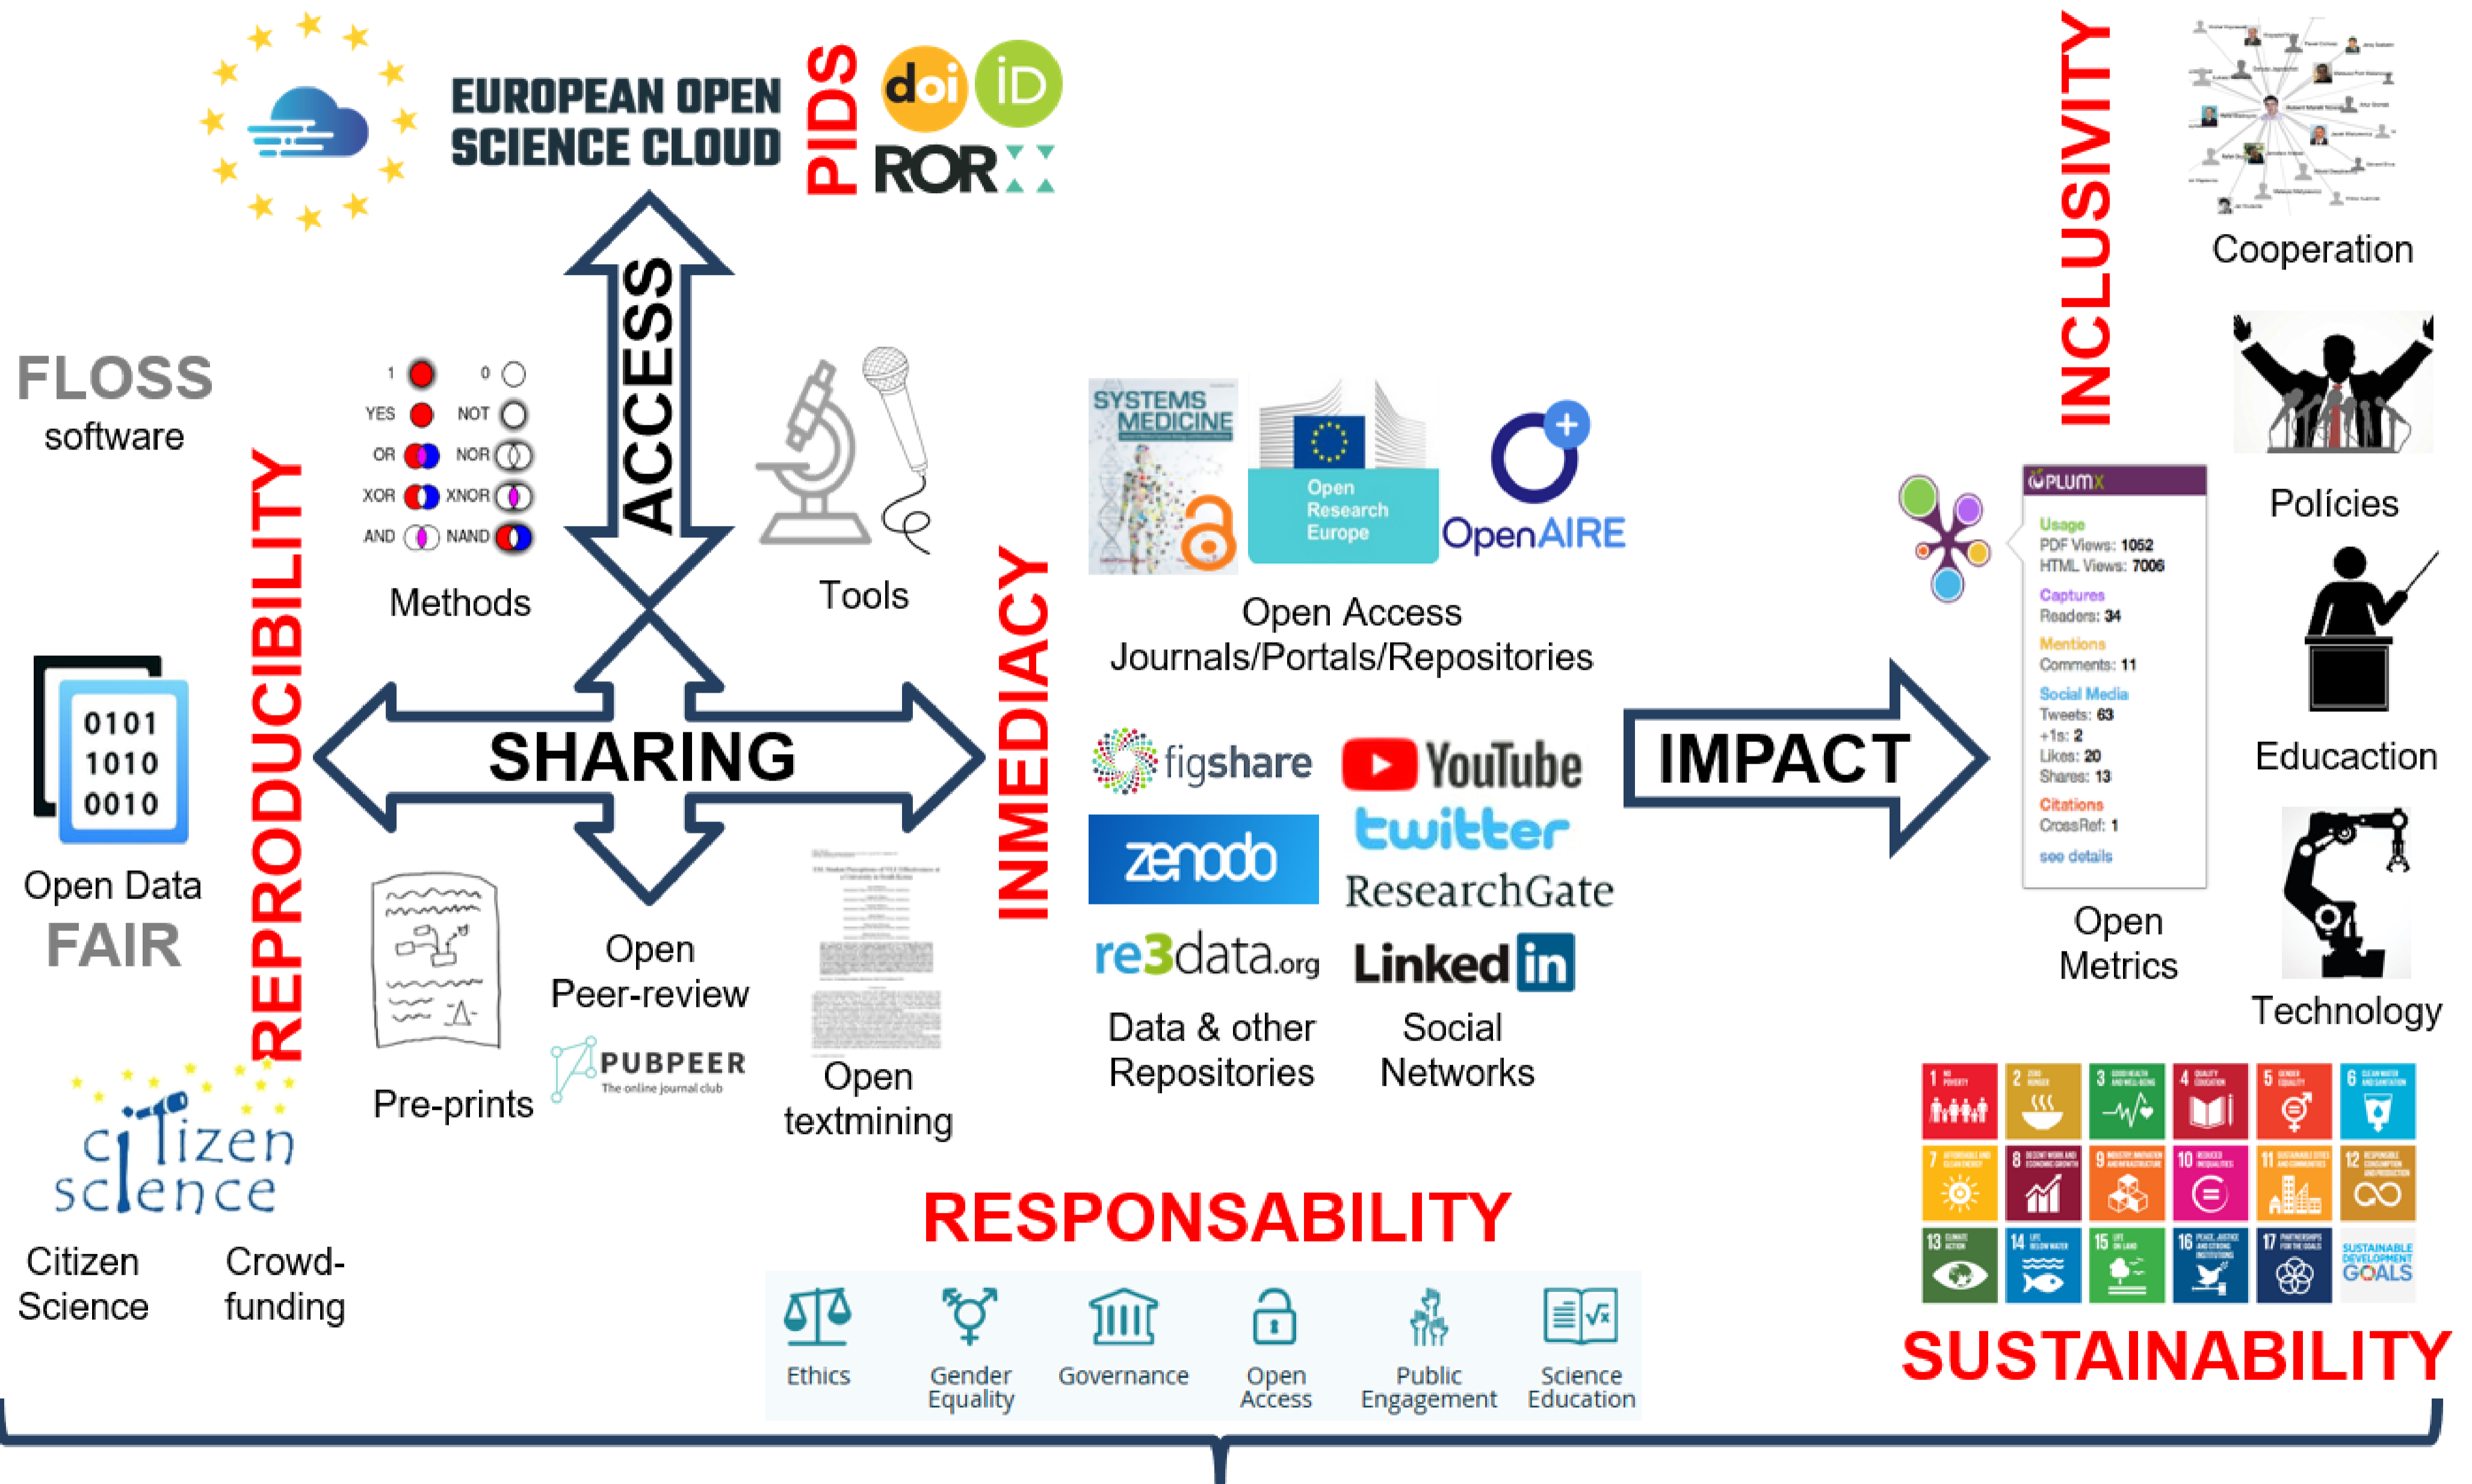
EUROPEAN OPEN SCIENCE CLOUD

PIDS

doi iD

ROR

INCLUSIVITY

Cooperation

FLOSS
software

1 0
YES NOT
OR NOR
XOR XNOR
AND NAND

Methods

ACCESS

Tools

REPRODUCIBILITY

SYSTEMS MEDICINE

Open Research Europe

OpenAIRE

Open Access
Journals/Portals/Repositories

Polícies

PLUMX
Usage
PDF Views: 1052
HTML Views: 7006
Captures
Readers: 34
Mentions
Comments: 11
Social Media
Tweets: 63
+1s: 2
Likes: 20
Shares: 13
Citations
CrossRef: 1
see details

Educaction

0101
1010
0010

Open Data
FAIR

SHARING

INMEDIACY

figshare

YouTube

twitter

zenodo

ResearchGate

re3data.org

Linked in

IMPACT

Open
Metrics

Technology

Open
Peer-review

PUBPEER
The online journal club

Pre-prints

Open
textmining

Data & other
Repositories

Social
Networks

citizen science

Citizen
Science

Crowd-
funding

RESPONSABILITY

Ethics
Gender Equality
Governance
Open Access
Public Engagement
Science Education

SUSTAINABLE DEVELOPMENT GOALS

SUSTAINABILITY